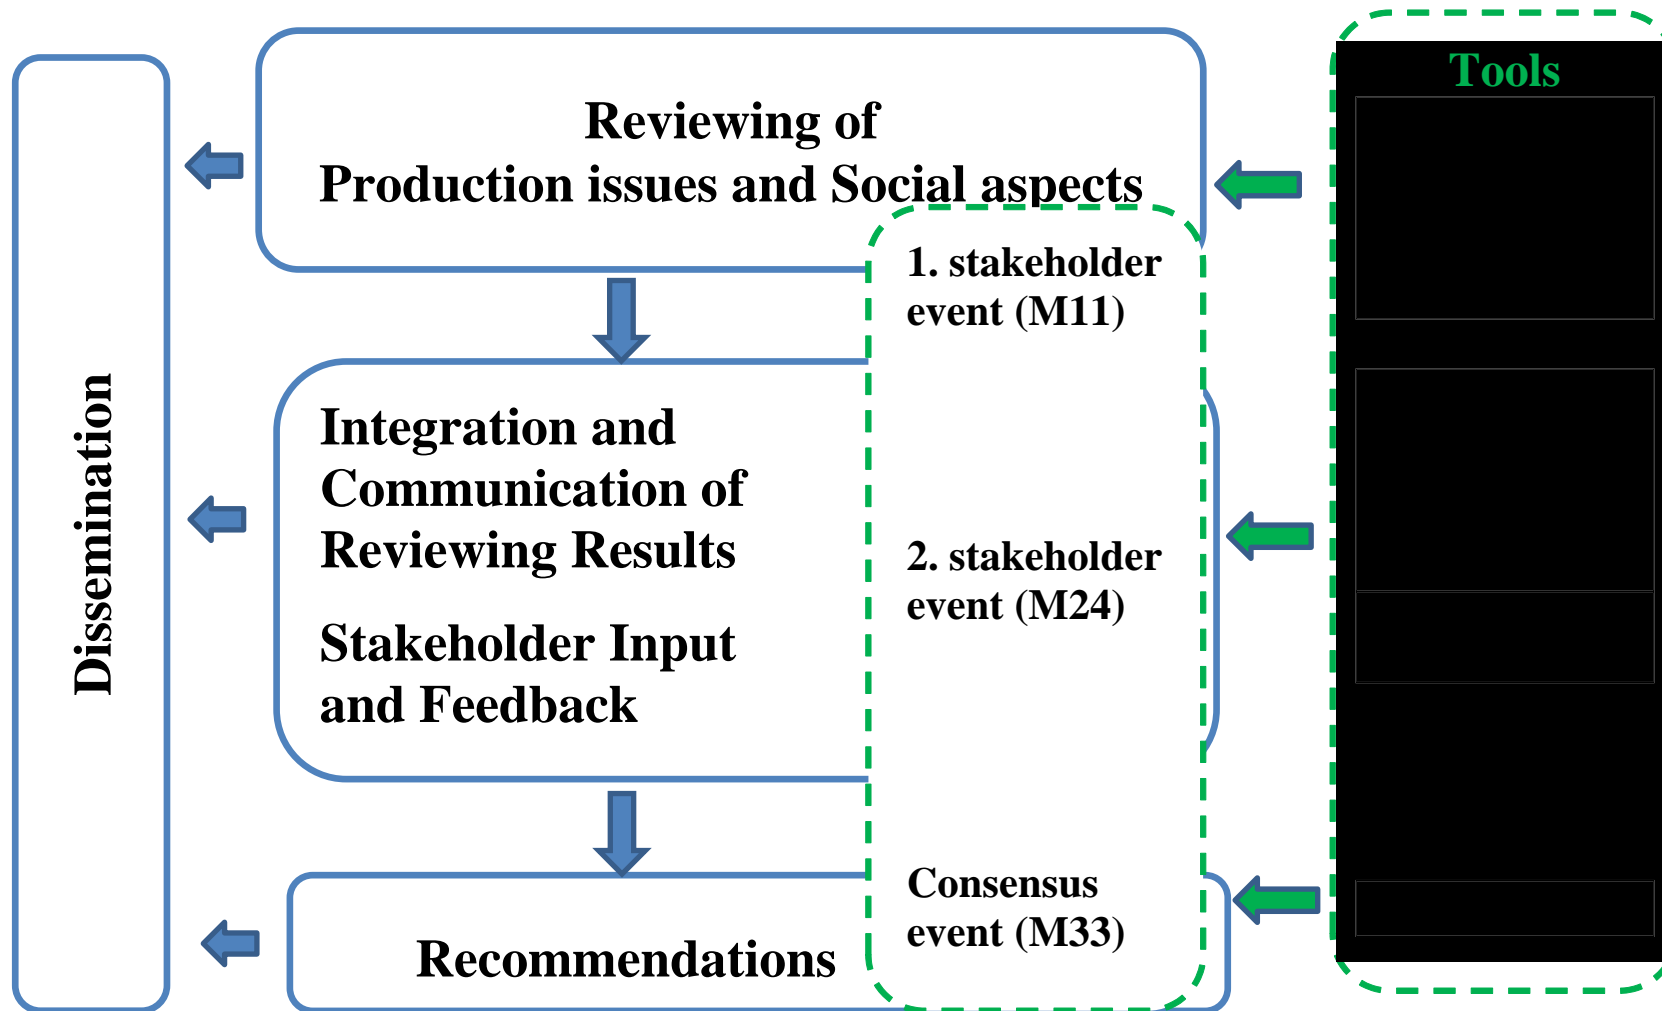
Dissemination

Reviewing of
Production issues and Social aspects

1. stakeholder event (M11)

Integration and Communication of Reviewing Results

Stakeholder Input and Feedback

2. stakeholder event (M24)

Consensus event (M33)

Recommendations

Tools